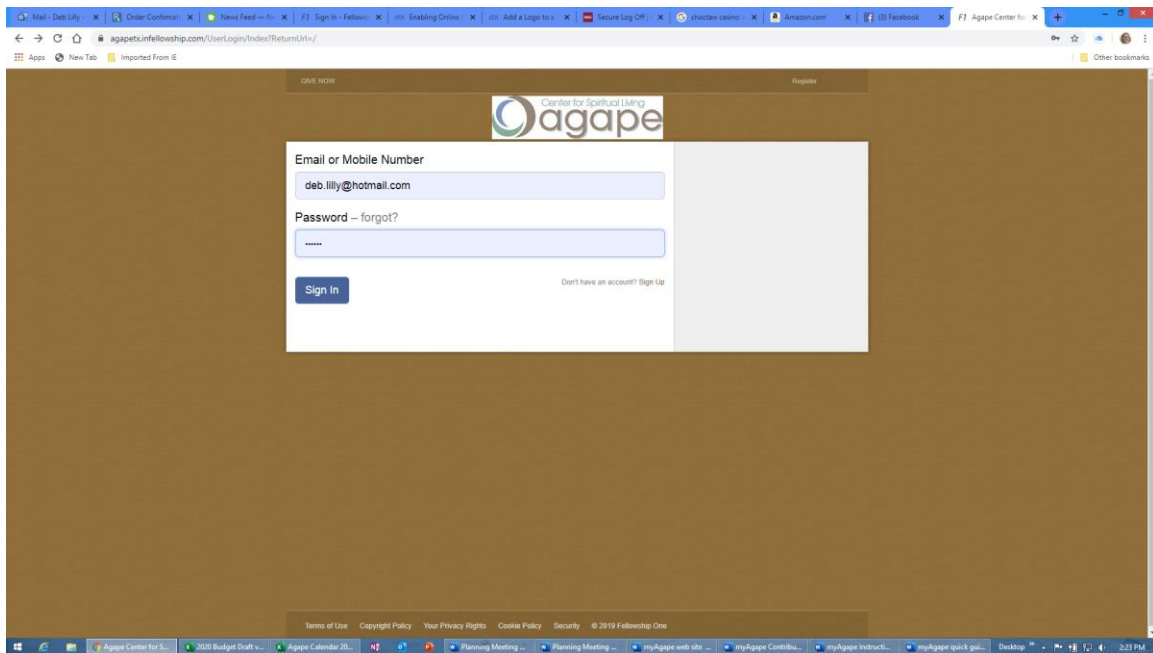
Mail - Deb Lilly | Order Confirmat | News Feed — | Sign In - Fellows | Enabling Online | Add a Logo to a | Secure Log Off | choctaw casino | Amazon.com | (3) Facebook | Agape Center fo

agapetx.infellowship.com/UserLogin/Index?ReturnUrl=/

Apps New Tab Imported From IE Other bookmarks

GIVE NOW Register

Center for Spiritual Living agape

Email or Mobile Number

deb.lilly@hotmail.com

Password – forgot?

••••••

Sign In

Don't have an account? Sign Up

Terms of Use Copyright Policy Your Privacy Rights Cookie Policy Security © 2019 Fellowship One

Agape Center for S... 2020 Budget Draft v... Agape Calendar 20... Planning Meeting ... Planning Meeting ... myAgape web site ... myAgape Contribu... myAgape Instructi... myAgape quick gui... Desktop 2:23 PM